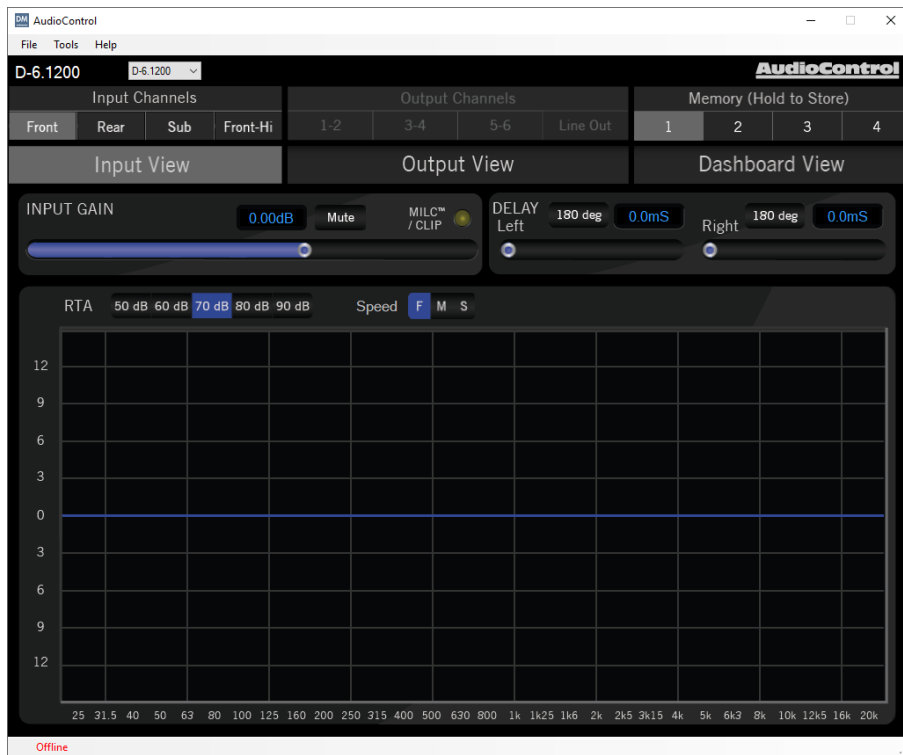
AudioControl

File Tools Help

D-6.1200 D-6.1200

AudioControl

Input Channels
Front Rear Sub Front-Hi

Output Channels
1-2 3-4 5-6 Line Out

Memory (Hold to Store)
1 2 3 4

Input View Output View Dashboard View

INPUT GAIN 0.00dB Mute MILC™ / CLIP

DELAY Left 180 deg 0.0mS Right 180 deg 0.0mS

RTA 50 dB 60 dB 70 dB 80 dB 90 dB Speed F M S

12
9
6
3
0
3
6
9
12

25 31.5 40 50 63 80 100 125 160 200 250 315 400 500 630 800 1k 1k25 1k6 2k 2k5 3k15 4k 5k 6k3 8k 10k 12k5 16k 20k

Offline